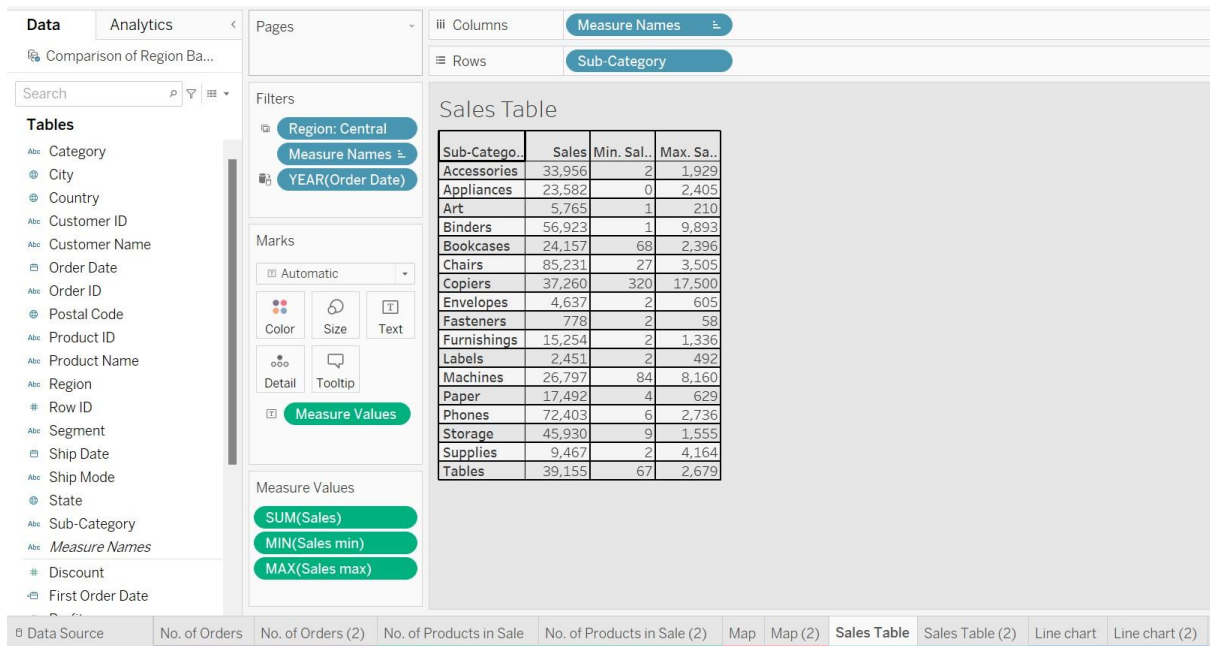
Data Analytics
Comparison of Region Ba...
Search
Tables
Abc Category
City
Country
Abc Customer ID
Abc Customer Name
Order Date
Abc Order ID
Postal Code
Abc Product ID
Abc Product Name
Abc Region
# Row ID
Abc Segment
Ship Date
Abc Ship Mode
State
Abc Sub-Category
Abc Measure Names
# Discount
First Order Date

Pages

Filters
Region: Central
Measure Names
YEAR(Order Date)

Marks
Automatic
Color Size Text
Detail Tooltip
Measure Values

Measure Values
SUM(Sales)
MIN(Sales min)
MAX(Sales max)

Columns Measure Names
Rows Sub-Category

Sales Table

| Sub-Catego.. | Sales | Min. Sal.. | Max. Sa.. |
|---|---|---|---|
| Accessories | 33,956 | 2 | 1,929 |
| Appliances | 23,582 | 0 | 2,405 |
| Art | 5,765 | 1 | 210 |
| Binders | 56,923 | 1 | 9,893 |
| Bookcases | 24,157 | 68 | 2,396 |
| Chairs | 85,231 | 27 | 3,505 |
| Copiers | 37,260 | 320 | 17,500 |
| Envelopes | 4,637 | 2 | 605 |
| Fasteners | 778 | 2 | 58 |
| Furnishings | 15,254 | 2 | 1,336 |
| Labels | 2,451 | 2 | 492 |
| Machines | 26,797 | 84 | 8,160 |
| Paper | 17,492 | 4 | 629 |
| Phones | 72,403 | 6 | 2,736 |
| Storage | 45,930 | 9 | 1,555 |
| Supplies | 9,467 | 2 | 4,164 |
| Tables | 39,155 | 67 | 2,679 |

Data Source | No. of Orders | No. of Orders (2) | No. of Products in Sale | No. of Products in Sale (2) | Map | Map (2) | Sales Table | Sales Table (2) | Line chart | Line chart (2)